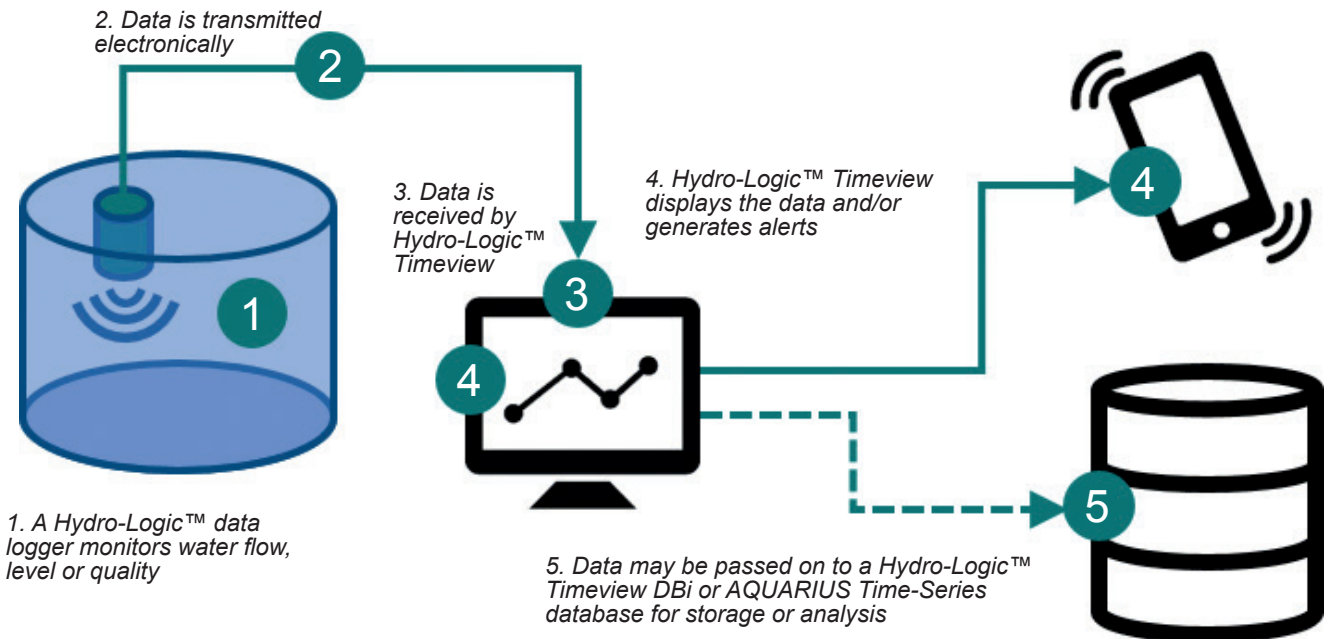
2. Data is transmitted electronically

2

4. Hydro-Logic™ Timeview displays the data and/or generates alerts

4

3. Data is received by Hydro-Logic™ Timeview

3

1

4

1. A Hydro-Logic™ data logger monitors water flow, level or quality

5

5. Data may be passed on to a Hydro-Logic™ Timeview DBi or AQUARIUS Time-Series database for storage or analysis